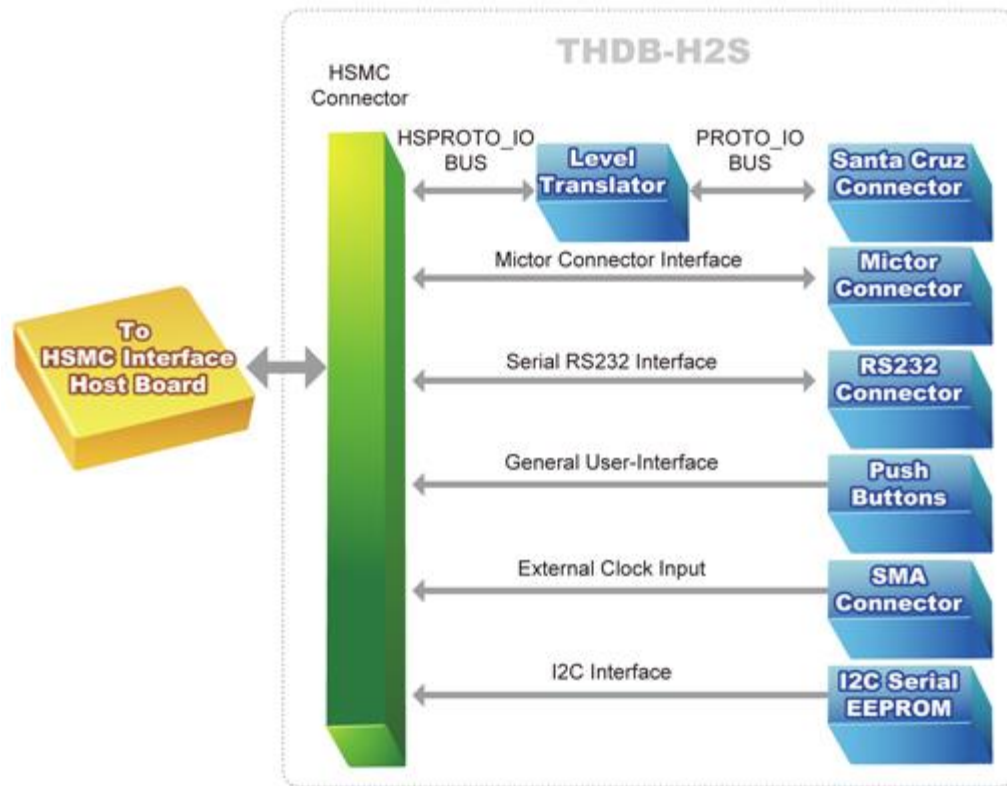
THDB-H2S

HSMC Connector

To HSMC Interface Host Board

HSPROTO_IO BUS

Level Translator

PROTO_IO BUS

Santa Cruz Connector

Mictor Connector Interface

Mictor Connector

Serial RS232 Interface

RS232 Connector

General User-Interface

Push Buttons

External Clock Input

SMA Connector

I2C Interface

I2C Serial EEPROM